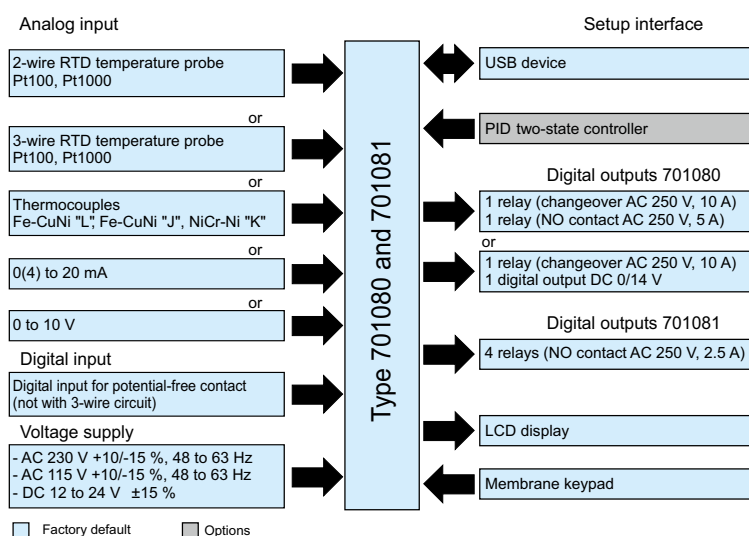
Analog input

2-wire RTD temperature probe Pt100, Pt1000

or

3-wire RTD temperature probe Pt100, Pt1000

or

Thermocouples Fe-CuNi "L", Fe-CuNi "J", NiCr-Ni "K"

or

0(4) to 20 mA

or

0 to 10 V

Digital input

Digital input for potential-free contact (not with 3-wire circuit)

Voltage supply

- AC 230 V +10/-15 %, 48 to 63 Hz
- AC 115 V +10/-15 %, 48 to 63 Hz
- DC 12 to 24 V ±15 %

Type 701080 and 701081

Setup interface

USB device

PID two-state controller

Digital outputs 701080

1 relay (changeover AC 250 V, 10 A)
1 relay (NO contact AC 250 V, 5 A)

or

1 relay (changeover AC 250 V, 10 A)
1 digital output DC 0/14 V

Digital outputs 701081

4 relays (NO contact AC 250 V, 2.5 A)

LCD display

Membrane keypad

Factory default

Options